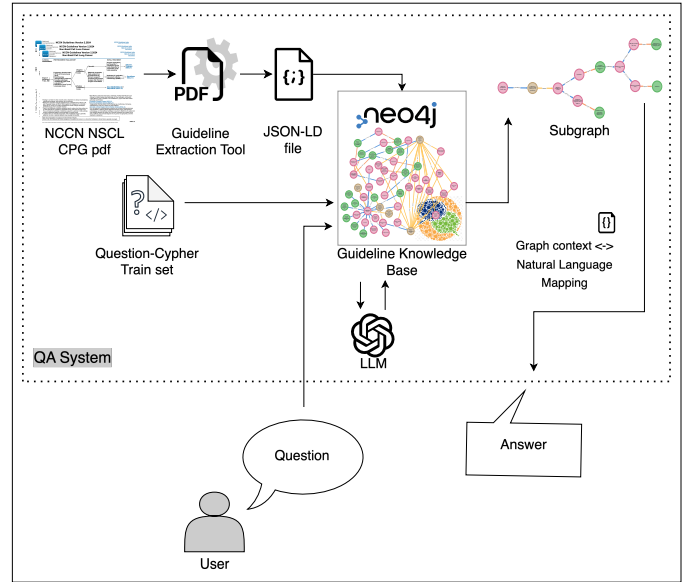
NCCN NSCL CPG pdf

PDF

Guideline Extraction Tool

{;}

JSON-LD file

neo4j

Subgraph

Question-Cypher Train set

Guideline Knowledge Base

{}

Graph context <-> Natural Language Mapping

LLM

QA System

Answer

Question

User